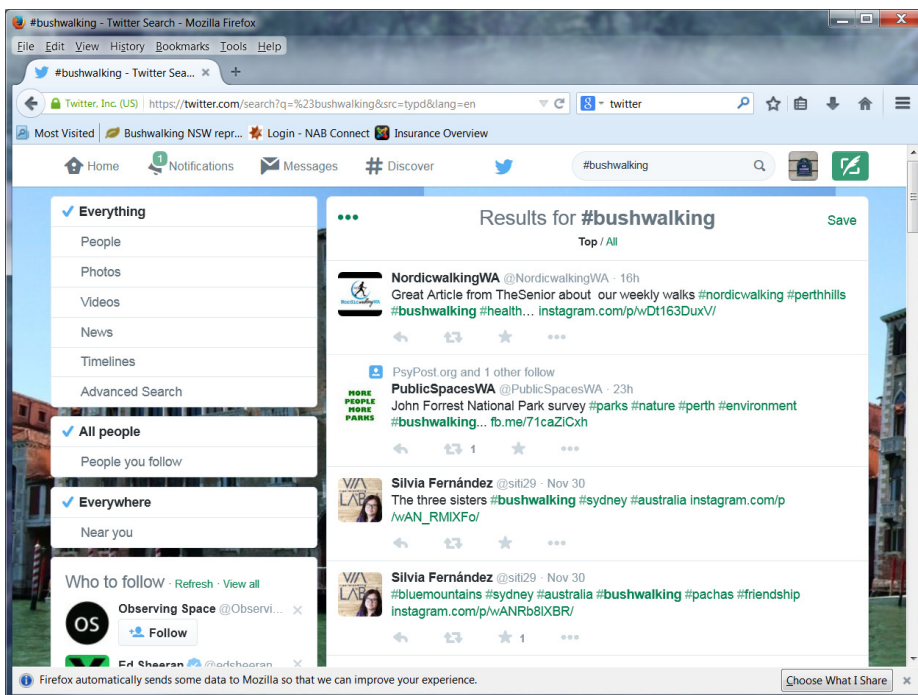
#bushwalking - Twitter Search - Mozilla Firefox

File Edit View History Bookmarks Tools Help

#bushwalking - Twitter Sea... ×

Twitter, Inc. (US) https://twitter.com/search?q=%23bushwalking&src=typd&lang=en

twitter

Most Visited Bushwalking NSW repr... Login - NAB Connect Insurance Overview

Home 1 Notifications Messages Discover #bushwalking

Everything
People
Photos
Videos
News
Timelines
Advanced Search

All people
People you follow

Everywhere
Near you

Who to follow · Refresh · View all

Observing Space @Observi... ×
Follow

Ed Sheeran @edsheeran ×

Results for #bushwalking Save

Top / All

NordicwalkingWA @NordicwalkingWA · 16h
Great Article from TheSenior about our weekly walks #nordicwalking #perthhills #bushwalking #health... instagram.com/p/wDt163DuxV/

PsyPost.org and 1 other follow
PublicSpacesWA @PublicSpacesWA · 23h
John Forrest National Park survey #parks #nature #perth #environment #bushwalking... fb.me/71caZiCxh
1

MORE PEOPLE MORE PARKS

Silvia Fernández @siti29 · Nov 30
The three sisters #bushwalking #sydney #australia instagram.com/p/wAN_RMIXFo/

Silvia Fernández @siti29 · Nov 30
#bluemountains #sydney #australia #bushwalking #pachas #friendship instagram.com/p/wANRb8lXBR/
1

Firefox automatically sends some data to Mozilla so that we can improve your experience.

Choose What I Share